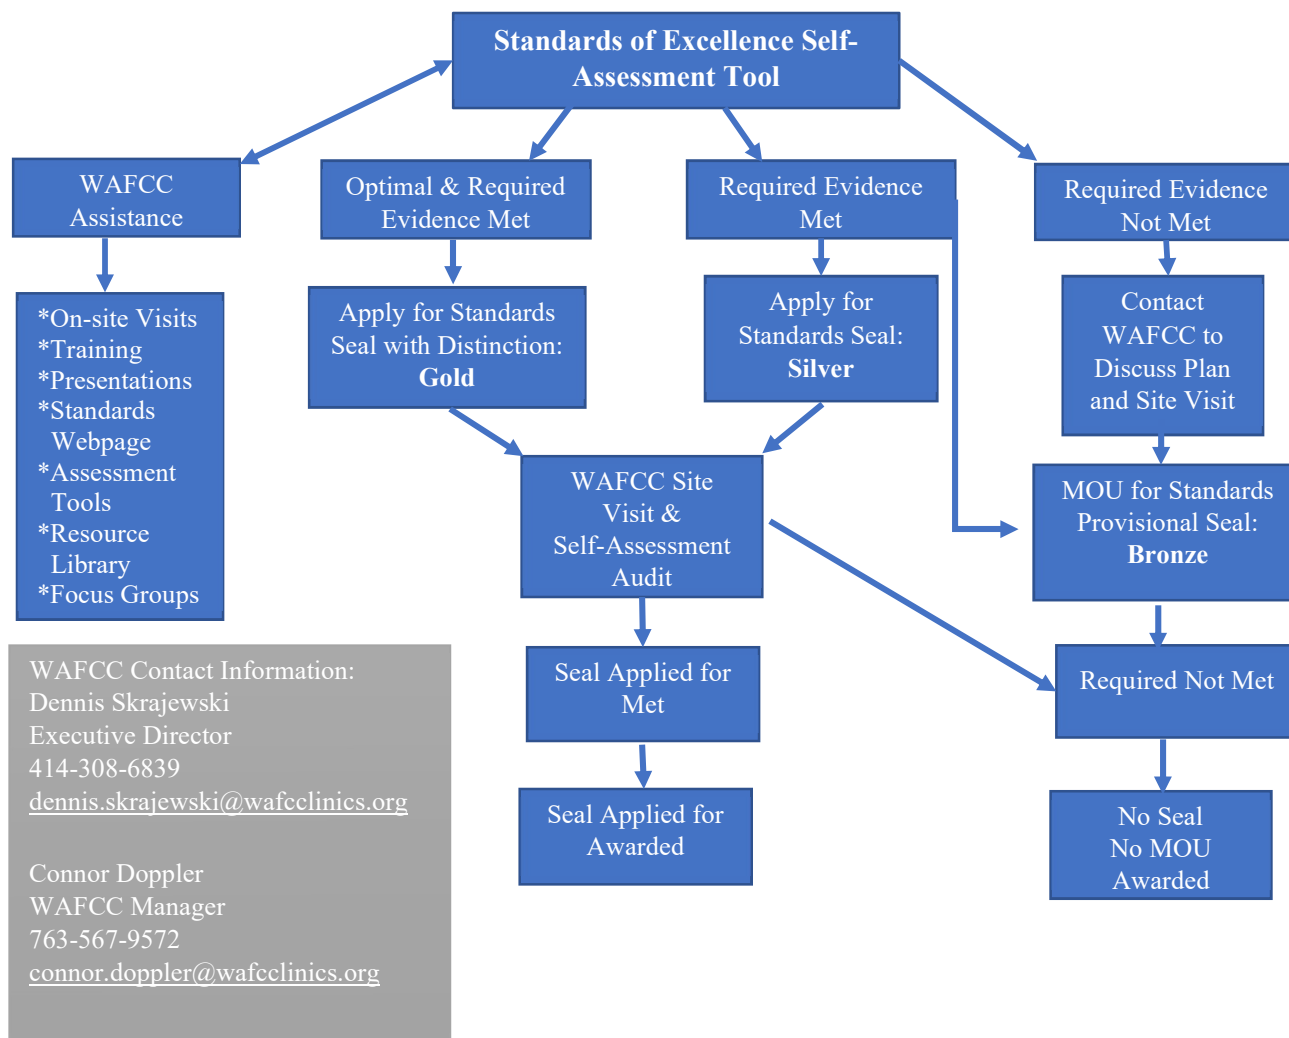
Standards of Excellence Self-Assessment Tool

WAFCC Assistance

*On-site Visits
*Training
*Presentations
*Standards Webpage
*Assessment Tools
*Resource Library
*Focus Groups

Optimal & Required Evidence Met

Apply for Standards Seal with Distinction: **Gold**

Required Evidence Met

Apply for Standards Seal: **Silver**

Required Evidence Not Met

Contact WAFCC to Discuss Plan and Site Visit

MOU for Standards Provisional Seal: **Bronze**

WAFCC Site Visit & Self-Assessment Audit

Seal Applied for Met

Seal Applied for Awarded

Required Not Met

No Seal No MOU Awarded

WAFCC Contact Information:
Dennis Skrajewski
Executive Director
414-308-6839
dennis.skrajewski@wafcclinics.org

Connor Doppler
WAFCC Manager
763-567-9572
connor.doppler@wafcclinics.org